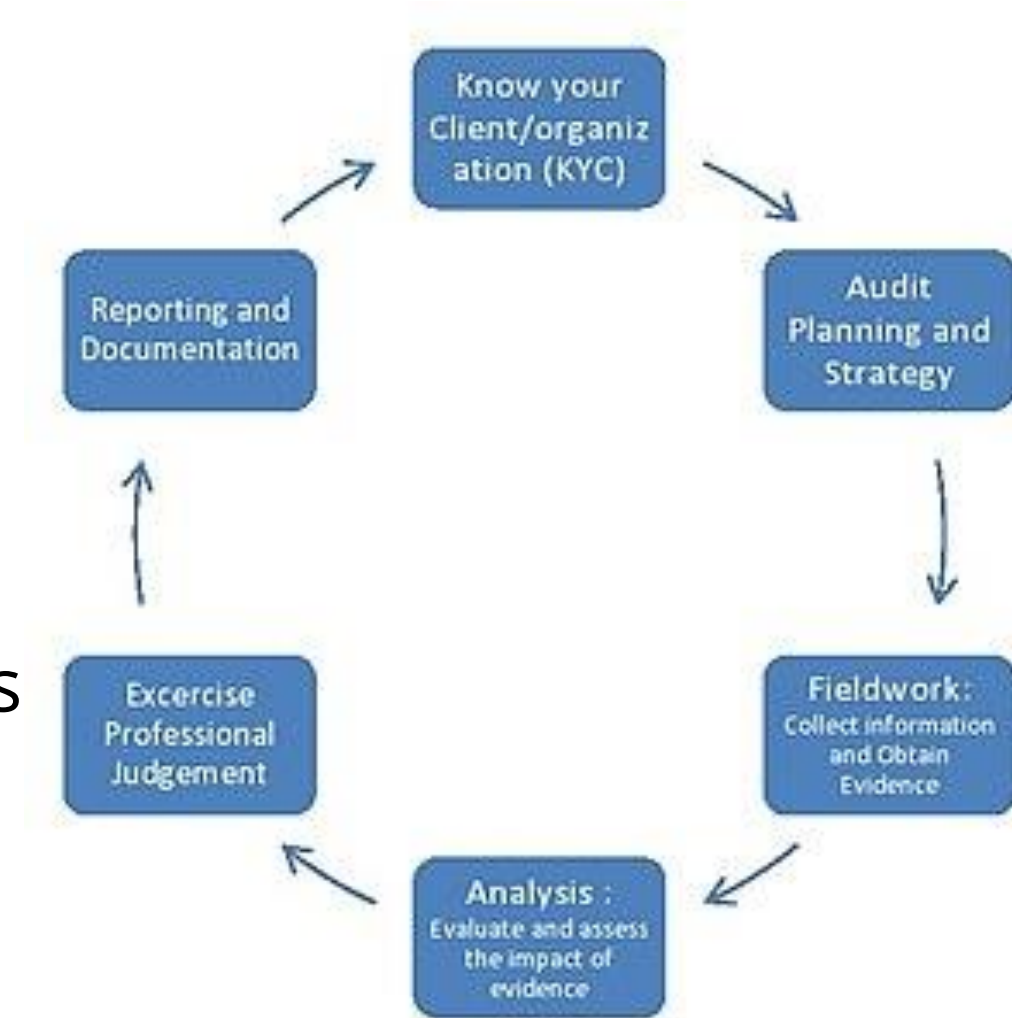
Know your Client/organiz ation (KYC)

Audit Planning and Strategy

Fieldwork: Collect information and Obtain Evidence

Analysis : Evaluate and assess the impact of evidence

Excercise Professional Judgement

Reporting and Documentation

s